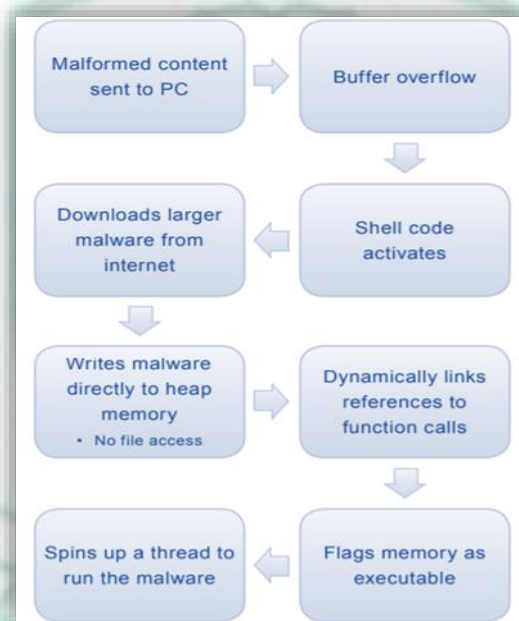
Malformed content sent to PC

Buffer overflow

Shell code activates

Downloads larger malware from internet

Writes malware directly to heap memory
• No file access

Dynamically links references to function calls

Flags memory as executable

Spins up a thread to run the malware